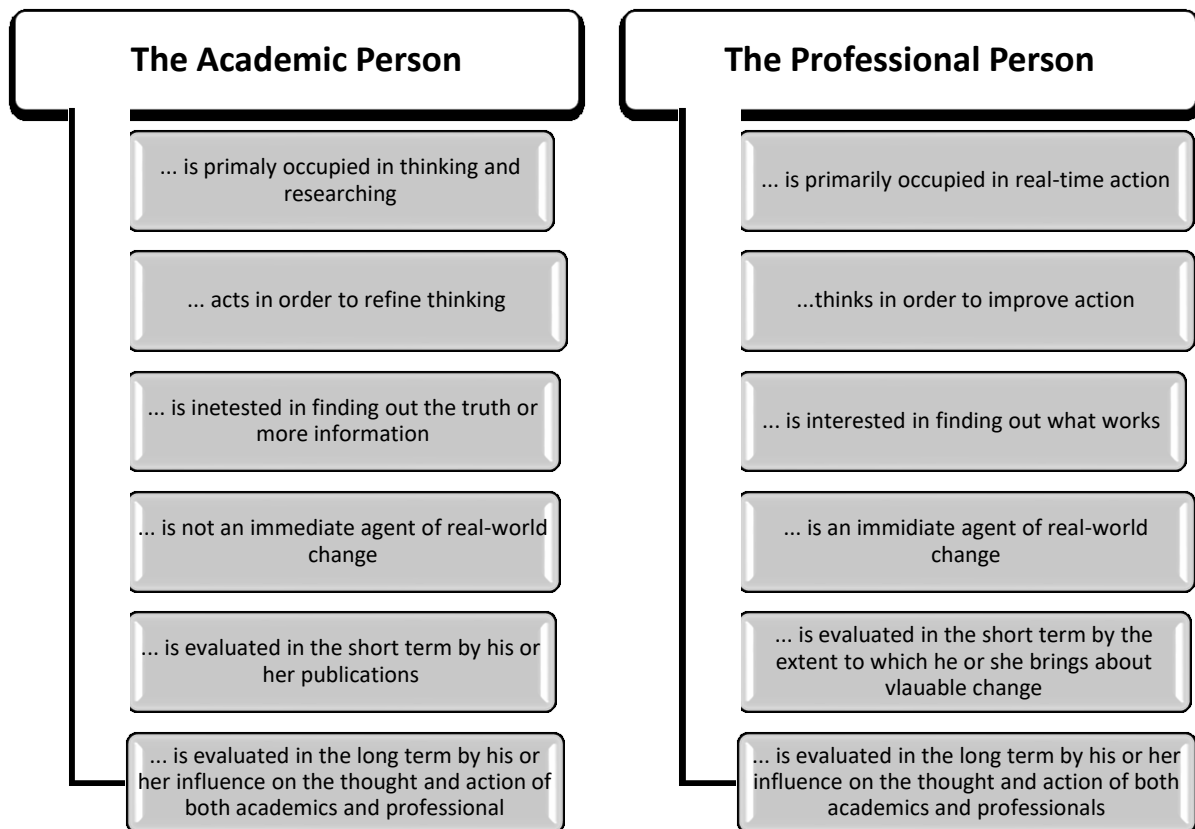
The Academic Person

... is primaly occupied in thinking and researching

... acts in order to refine thinking

... is inetested in finding out the truth or more information

... is not an immediate agent of real-world change

... is evaluated in the short term by his or her publications

... is evaluated in the long term by his or her influence on the thought and action of both academics and professional

The Professional Person

... is primarily occupied in real-time action

...thinks in order to improve action

... is interested in finding out what works

... is an immidiate agent of real-world change

... is evaluated in the short term by the extent to which he or she brings about vlauable change

... is evaluated in the long term by his or her influence on the thought and action of both academics and professionals